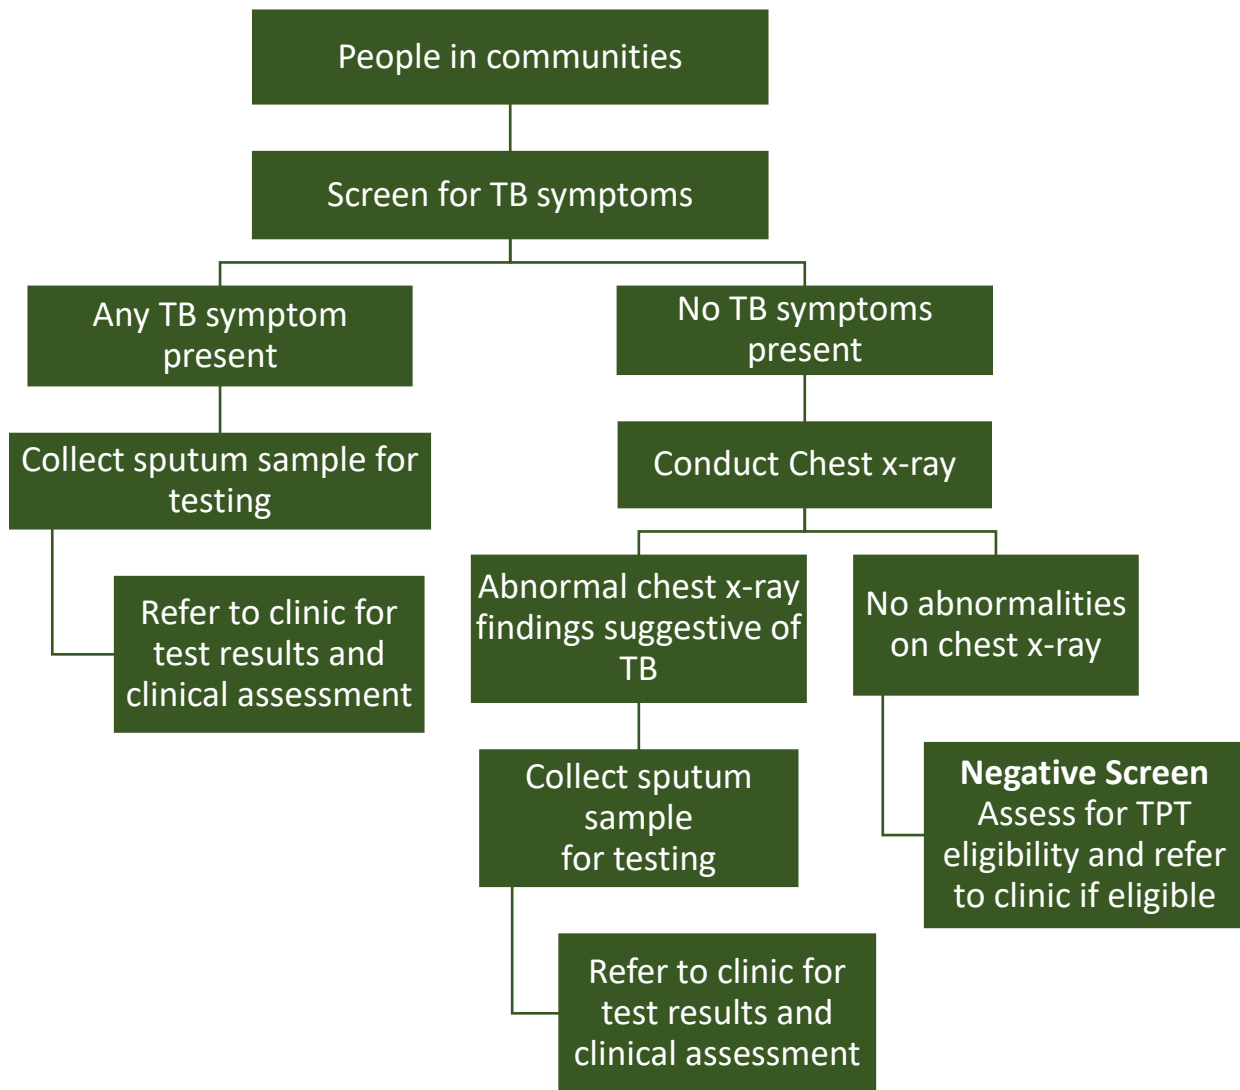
People in communities

Screen for TB symptoms

Any TB symptom present

No TB symptoms present

Collect sputum sample for testing

Conduct Chest x-ray

Refer to clinic for test results and clinical assessment

Abnormal chest x-ray findings suggestive of TB

No abnormalities on chest x-ray

Collect sputum sample for testing

**Negative Screen**
Assess for TPT eligibility and refer to clinic if eligible

Refer to clinic for test results and clinical assessment